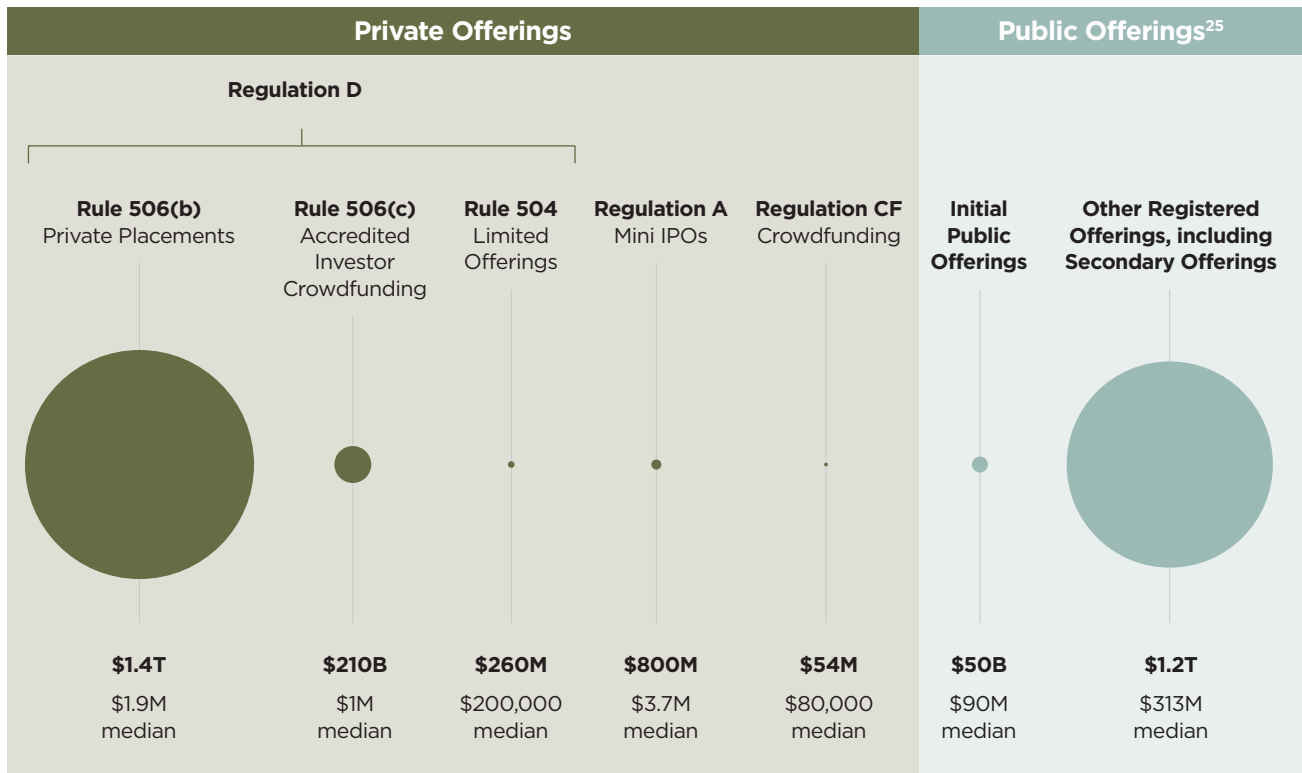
Private Offerings

Public Offerings$^{25}$

Regulation D

Rule 506(b)
Private Placements

Rule 506(c)
Accredited Investor Crowdfunding

Rule 504
Limited Offerings

Regulation A
Mini IPOs

Regulation CF
Crowdfunding

Initial Public Offerings

Other Registered Offerings, including Secondary Offerings

$1.4T
$1.9M median

$210B
$1M median

$260M
$200,000 median

$800M
$3.7M median

$54M
$80,000 median

$50B
$90M median

$1.2T
$313M median